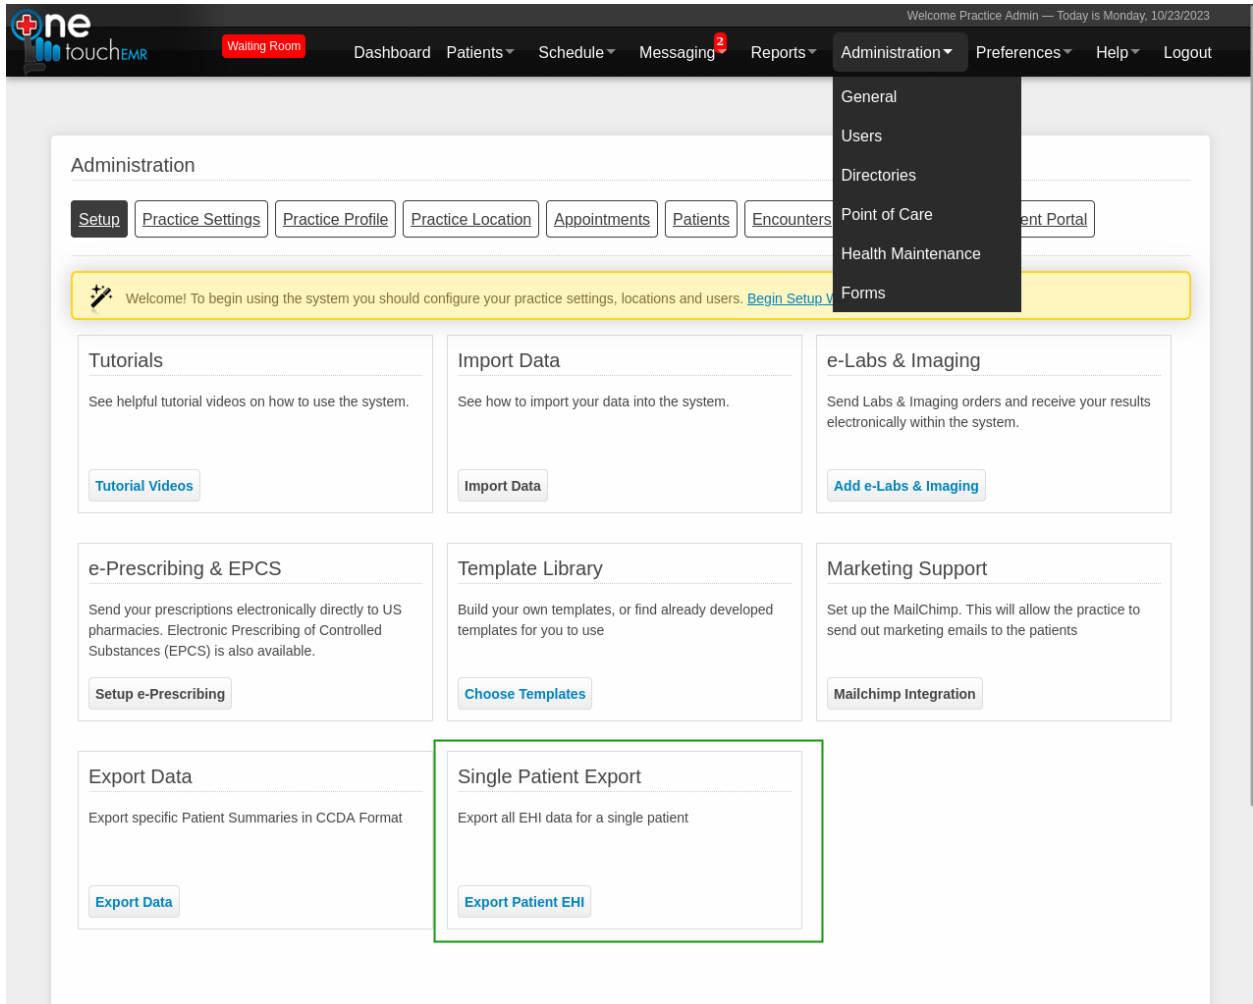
one touchEMR

Waiting Room

Welcome Practice Admin — Today is Monday, 10/23/2023

Dashboard Patients Schedule Messaging 2 Reports Administration Preferences Help Logout

General
Users
Directories
Point of Care
Health Maintenance
Forms

Administration

Setup Practice Settings Practice Profile Practice Location Appointments Patients Encounters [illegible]ent Portal

Welcome! To begin using the system you should configure your practice settings, locations and users. Begin Setup W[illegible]

Tutorials
See helpful tutorial videos on how to use the system.
Tutorial Videos

Import Data
See how to import your data into the system.
Import Data

e-Labs & Imaging
Send Labs & Imaging orders and receive your results electronically within the system.
Add e-Labs & Imaging

e-Prescribing & EPCS
Send your prescriptions electronically directly to US pharmacies. Electronic Prescribing of Controlled Substances (EPCS) is also available.
Setup e-Prescribing

Template Library
Build your own templates, or find already developed templates for you to use
Choose Templates

Marketing Support
Set up the MailChimp. This will allow the practice to send out marketing emails to the patients
Mailchimp Integration

Export Data
Export specific Patient Summaries in CCDA Format
Export Data

Single Patient Export
Export all EHI data for a single patient
Export Patient EHI